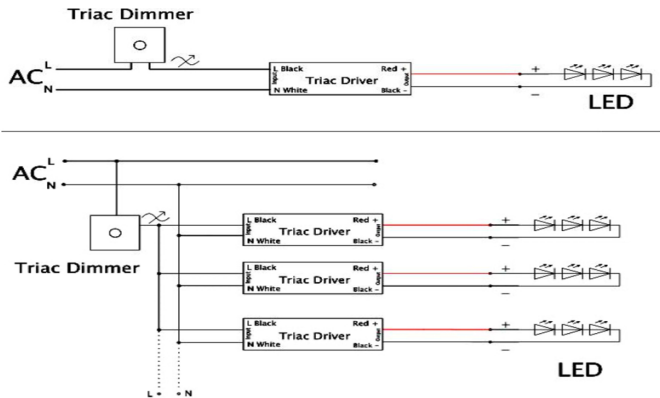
Triac Dimmer

AC L N

L Black
Input
N White
Triac Driver
Red +
Output
Black -

+
−
LED

AC L N

Triac Dimmer

L Black
Input
N White
Triac Driver
Red +
Output
Black -

+
−

L Black
Input
N White
Triac Driver
Red +
Output
Black -

+
−

L Black
Input
N White
Triac Driver
Red +
Output
Black -

+
−

L N

LED